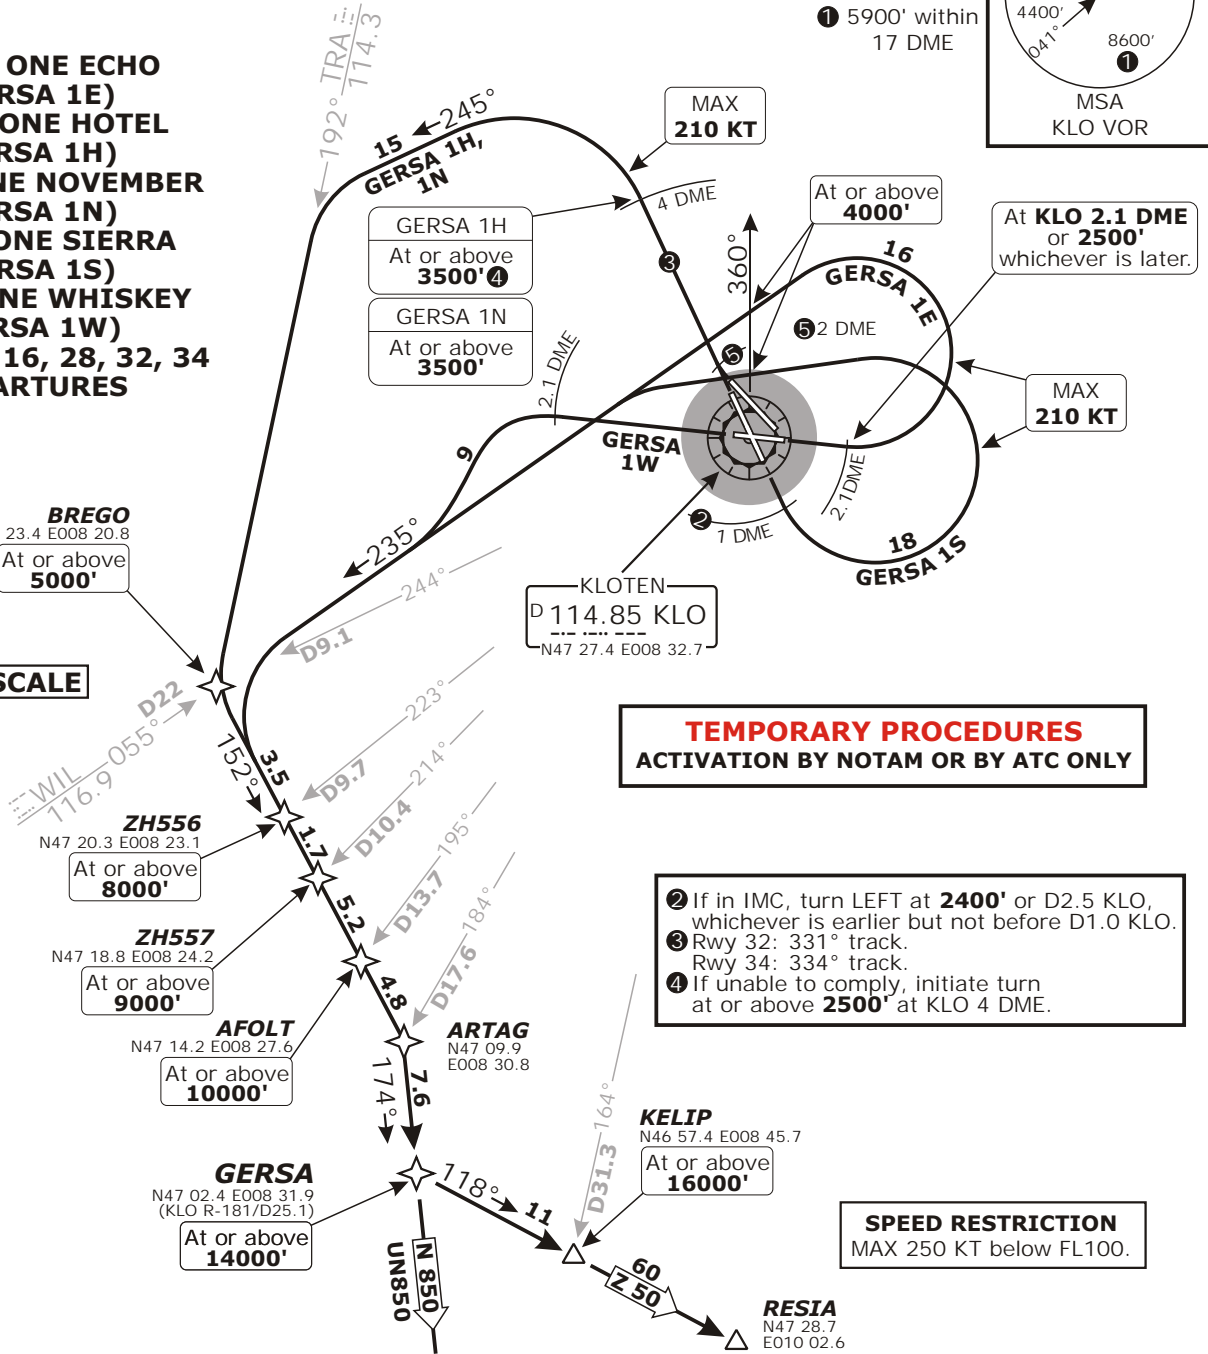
ONE ECHO
RSA 1E)
ONE HOTEL
RSA 1H)
NE NOVEMBER
RSA 1N)
ONE SIERRA
RSA 1S)
NE WHISKEY
RSA 1W)
16, 28, 32, 34
ARTURES

❶ 5900' within 17 DME

4400'
041°
8600'
❶
MSA
KLO VOR

TRA 114.3
192°

15
245°
GERSA 1H, 1N

MAX
210 KT

4 DME

GERSA 1H
At or above
3500'❹

GERSA 1N
At or above
3500'

❸

360°

At or above
4000'

At KLO 2.1 DME
or 2500'
whichever is later.

16
GERSA 1E

❺2 DME

❺

2.1 DME

9

GERSA
1W

MAX
210 KT

2.1DME

❷
1 DME

18
GERSA 1S

235°

KLOTEN
D 114.85 KLO
N47 27.4 E008 32.7

BREGO
23.4 E008 20.8
At or above
5000'

244°
D9.1

SCALE

D22
055°
WIL
116.9

223°
152°
3.5
D9.7

TEMPORARY PROCEDURES
ACTIVATION BY NOTAM OR BY ATC ONLY

ZH556
N47 20.3 E008 23.1
At or above
8000'

214°
1.7
D10.4

195°
5.2
D13.7

ZH557
N47 18.8 E008 24.2
At or above
9000'

❷If in IMC, turn LEFT at 2400' or D2.5 KLO, whichever is earlier but not before D1.0 KLO.
❸Rwy 32: 331° track.
Rwy 34: 334° track.
❹If unable to comply, initiate turn at or above 2500' at KLO 4 DME.

184°
4.8
D17.6

AFOLT
N47 14.2 E008 27.6
At or above
10000'

ARTAG
N47 09.9
E008 30.8

174°
7.6

164°
D31.3

KELIP
N46 57.4 E008 45.7
At or above
16000'

GERSA
N47 02.4 E008 31.9
(KLO R-181/D25.1)
At or above
14000'

118°
11

SPEED RESTRICTION
MAX 250 KT below FL100.

UN850
N 850

60
Z 50

RESIA
N47 28.7
E010 02.6